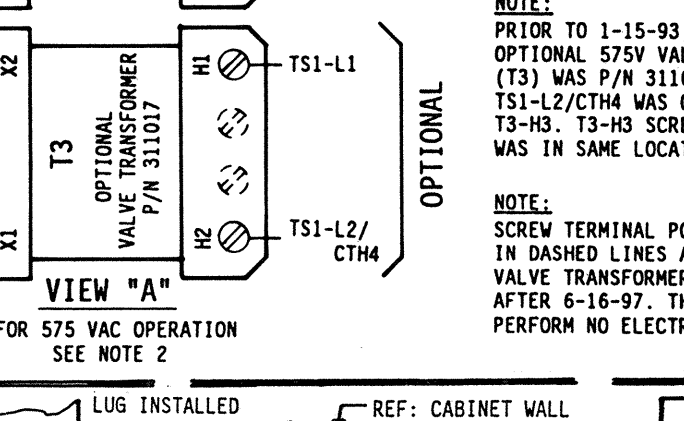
X2
X1
T3
OPTIONAL VALVE TRANSFORMER P/N 311017
H1
H2
TS1-L1
TS1-L2/ CTH4
OPTIONAL
VIEW "A"
FOR 575 VAC OPERATION SEE NOTE 2

NOTE:
PRIOR TO 1-15-93 OPTIONAL 575V VAL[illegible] (T3) WAS P/N 311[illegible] TS1-L2/CTH4 WAS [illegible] T3-H3. T3-H3 SCRE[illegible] WAS IN SAME LOCAT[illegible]

NOTE:
SCREW TERMINAL PO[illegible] IN DASHED LINES A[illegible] VALVE TRANSFORMER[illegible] AFTER 6-16-97. TH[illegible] PERFORM NO ELECTR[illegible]

LUG INSTALLED
REF: CABINET WALL